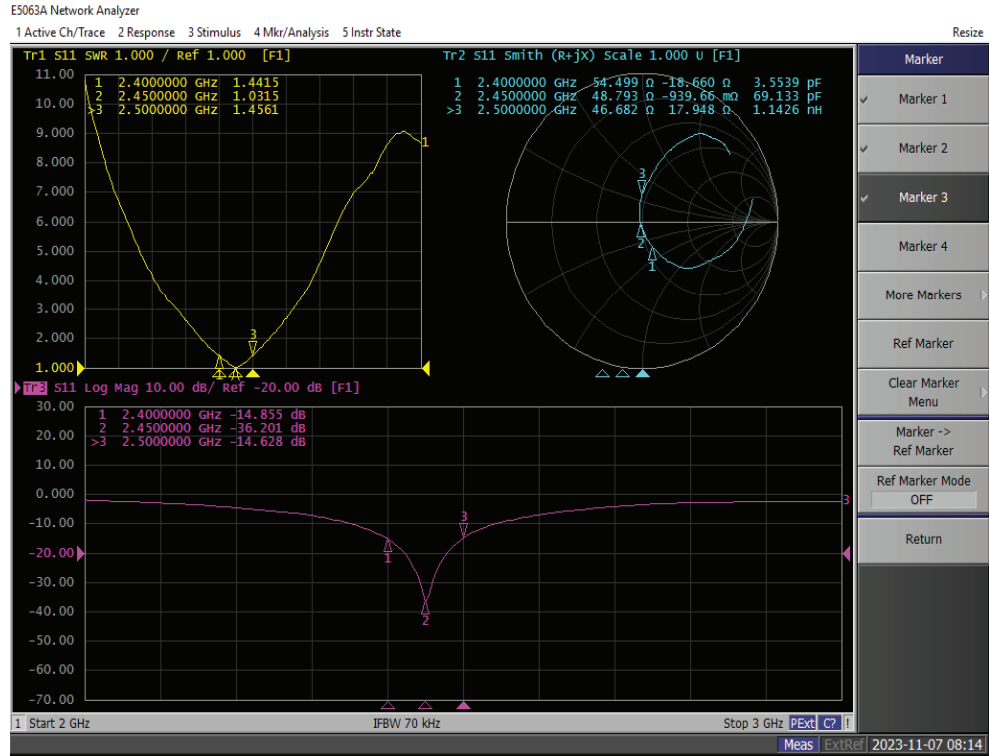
E5063A Network Analyzer

1 Active Ch/Trace 2 Response 3 Stimulus 4 Mkr/Analysis 5 Instr State

Resize

Tr1 S11 SWR 1.000 / Ref 1.000 [F1]

1 2.4000000 GHz 1.4415
2 2.4500000 GHz 1.0315
>3 2.5000000 GHz 1.4561

11.00
10.00
9.000
8.000
7.000
6.000
5.000
4.000
3.000
2.000
1.000

Tr2 S11 Smith (R+jX) Scale 1.000 U [F1]

1 2.4000000 GHz 54.499 Ω -18.660 Ω 3.5539 pF
2 2.4500000 GHz 48.793 Ω -939.66 mΩ 69.133 pF
>3 2.5000000 GHz 46.682 Ω 17.948 Ω 1.1426 nH

Tr3 S11 Log Mag 10.00 dB/ Ref -20.00 dB [F1]

1 2.4000000 GHz -14.855 dB
2 2.4500000 GHz -36.201 dB
>3 2.5000000 GHz -14.628 dB

30.00
20.00
10.00
0.00
-10.00
-20.00
-30.00
-40.00
-50.00
-60.00
-70.00

1 Start 2 GHz

IFBW 70 kHz

Stop 3 GHz PExt C? !

Marker

Marker 1

Marker 2

Marker 3

Marker 4

More Markers

Ref Marker

Clear Marker Menu

Marker -> Ref Marker

Ref Marker Mode
OFF

Return

Meas ExtRef 2023-11-07 08:14